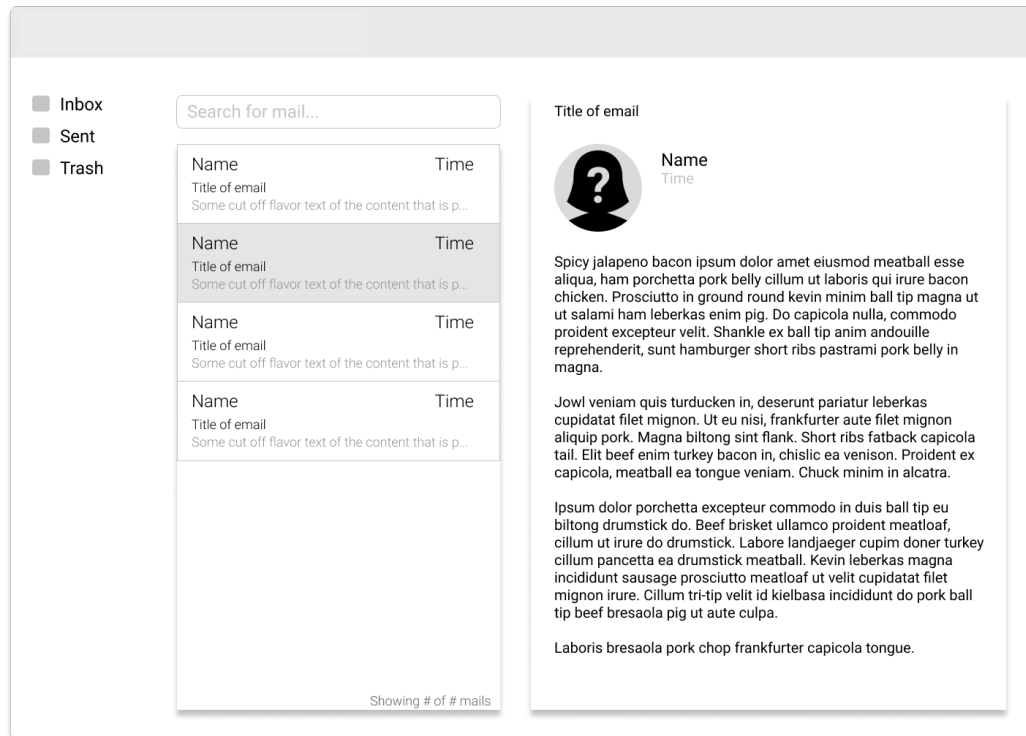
Inbox
Sent
Trash

Search for mail...

Name Time
Title of email
Some cut off flavor text of the content that is p...

Name Time
Title of email
Some cut off flavor text of the content that is p...

Name Time
Title of email
Some cut off flavor text of the content that is p...

Name Time
Title of email
Some cut off flavor text of the content that is p...

Showing # of # mails

Title of email

?

Name
Time

Spicy jalapeno bacon ipsum dolor amet eiusmod meatball esse aliqua, ham porchetta pork belly cillum ut laboris qui irure bacon chicken. Prosciutto in ground round kevin minim ball tip magna ut ut salami ham leberkas enim pig. Do capicola nulla, commodo proident excepteur velit. Shankle ex ball tip anim andouille reprehenderit, sunt hamburger short ribs pastrami pork belly in magna.

Jowl veniam quis turducken in, deserunt pariatur leberkas cupidatat filet mignon. Ut eu nisi, frankfurter aute filet mignon aliquip pork. Magna biltong sint flank. Short ribs fatback capicola tail. Elit beef enim turkey bacon in, chislic ea venison. Proident ex capicola, meatball ea tongue veniam. Chuck minim in alcatra.

Ipsum dolor porchetta excepteur commodo in duis ball tip eu biltong drumstick do. Beef brisket ullamco proident meatloaf, cillum ut irure do drumstick. Labore landjaeger cupim doner turkey cillum pancetta ea drumstick meatball. Kevin leberkas magna incididunt sausage prosciutto meatloaf ut velit cupidatat filet mignon irure. Cillum tri-tip velit id kielbasa incididunt do pork ball tip beef bresaola pig ut aute culpa.

Laboris bresaola pork chop frankfurter capicola tongue.